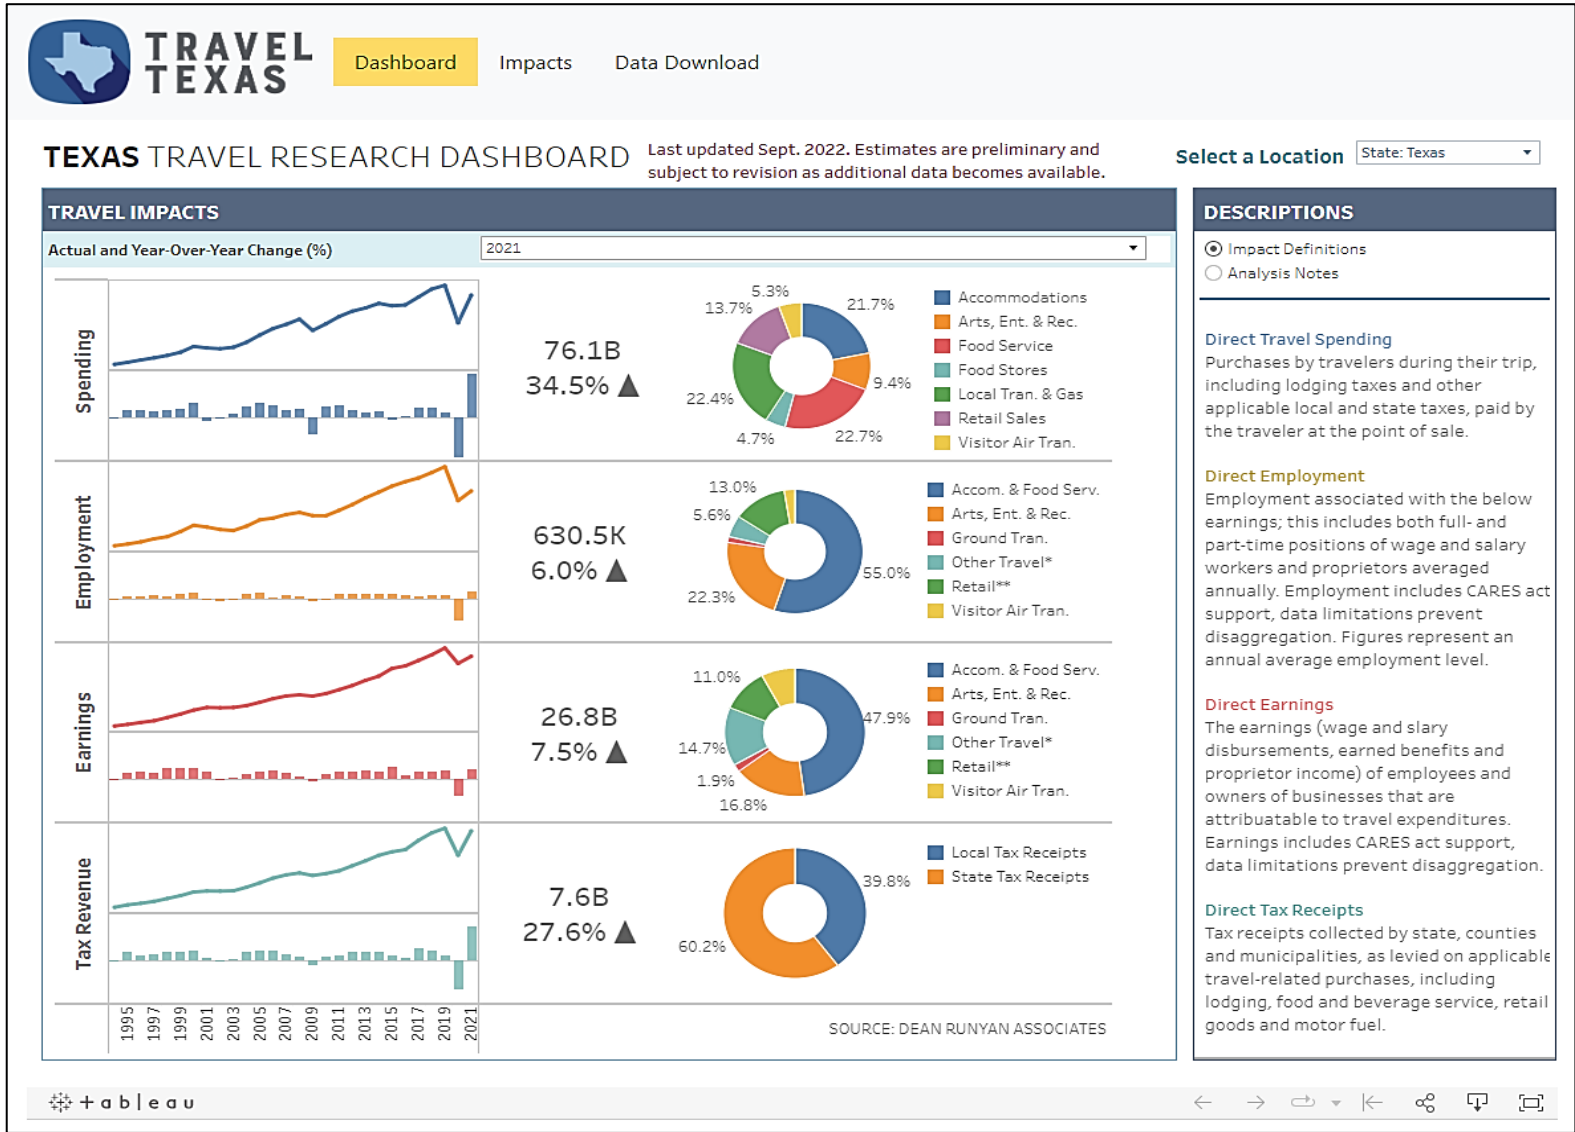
TRAVEL TEXAS

Dashboard Impacts Data Download

TEXAS TRAVEL RESEARCH DASHBOARD

Last updated Sept. 2022. Estimates are preliminary and subject to revision as additional data becomes available.

Select a Location State: Texas

TRAVEL IMPACTS

Actual and Year-Over-Year Change (%) 2021

Spending

76.1B
34.5% ▲

5.3%
13.7%
21.7%
9.4%
22.4%
4.7%
22.7%

Accommodations
Arts, Ent. & Rec.
Food Service
Food Stores
Local Tran. & Gas
Retail Sales
Visitor Air Tran.

Employment

630.5K
6.0% ▲

13.0%
5.6%
55.0%
22.3%

Accom. & Food Serv.
Arts, Ent. & Rec.
Ground Tran.
Other Travel*
Retail**
Visitor Air Tran.

Earnings

26.8B
7.5% ▲

11.0%
47.9%
14.7%
1.9%
16.8%

Accom. & Food Serv.
Arts, Ent. & Rec.
Ground Tran.
Other Travel*
Retail**
Visitor Air Tran.

Tax Revenue

7.6B
27.6% ▲

39.8%
60.2%

Local Tax Receipts
State Tax Receipts

1995 1997 1999 2001 2003 2005 2007 2009 2011 2013 2015 2017 2019 2021

SOURCE: DEAN RUNYAN ASSOCIATES

DESCRIPTIONS

Impact Definitions
Analysis Notes

Direct Travel Spending
Purchases by travelers during their trip, including lodging taxes and other applicable local and state taxes, paid by the traveler at the point of sale.

Direct Employment
Employment associated with the below earnings; this includes both full- and part-time positions of wage and salary workers and proprietors averaged annually. Employment includes CARES act support, data limitations prevent disaggregation. Figures represent an annual average employment level.

Direct Earnings
The earnings (wage and slary disbursements, earned benefits and proprietor income) of employees and owners of businesses that are attributable to travel expenditures. Earnings includes CARES act support, data limitations prevent disaggregation.

Direct Tax Receipts
Tax receipts collected by state, counties and municipalities, as levied on applicable travel-related purchases, including lodging, food and beverage service, retail goods and motor fuel.

+ a b | e a u